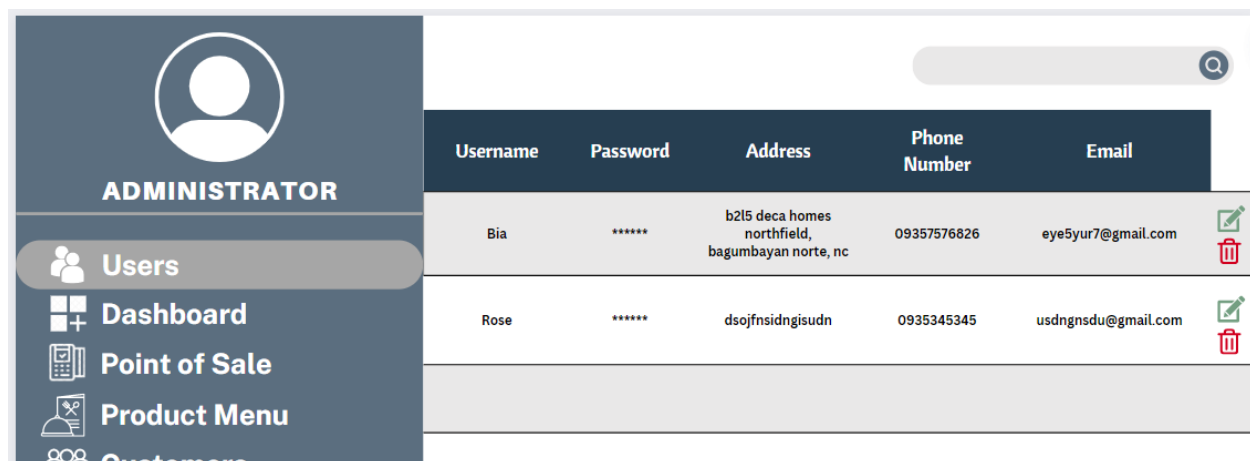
ADMINISTRATOR

Users
Dashboard
Point of Sale
Product Menu
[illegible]

| Username | Password | Address | Phone Number | Email |
|---|---|---|---|---|
| Bia | ****** | b2l5 deca homes northfield, bagumbayan norte, nc | 09357576826 | eye5yur7@gmail.com |
| Rose | ****** | dsojfnsidngisudn | 0935345345 | usdngnsdu@gmail.com |